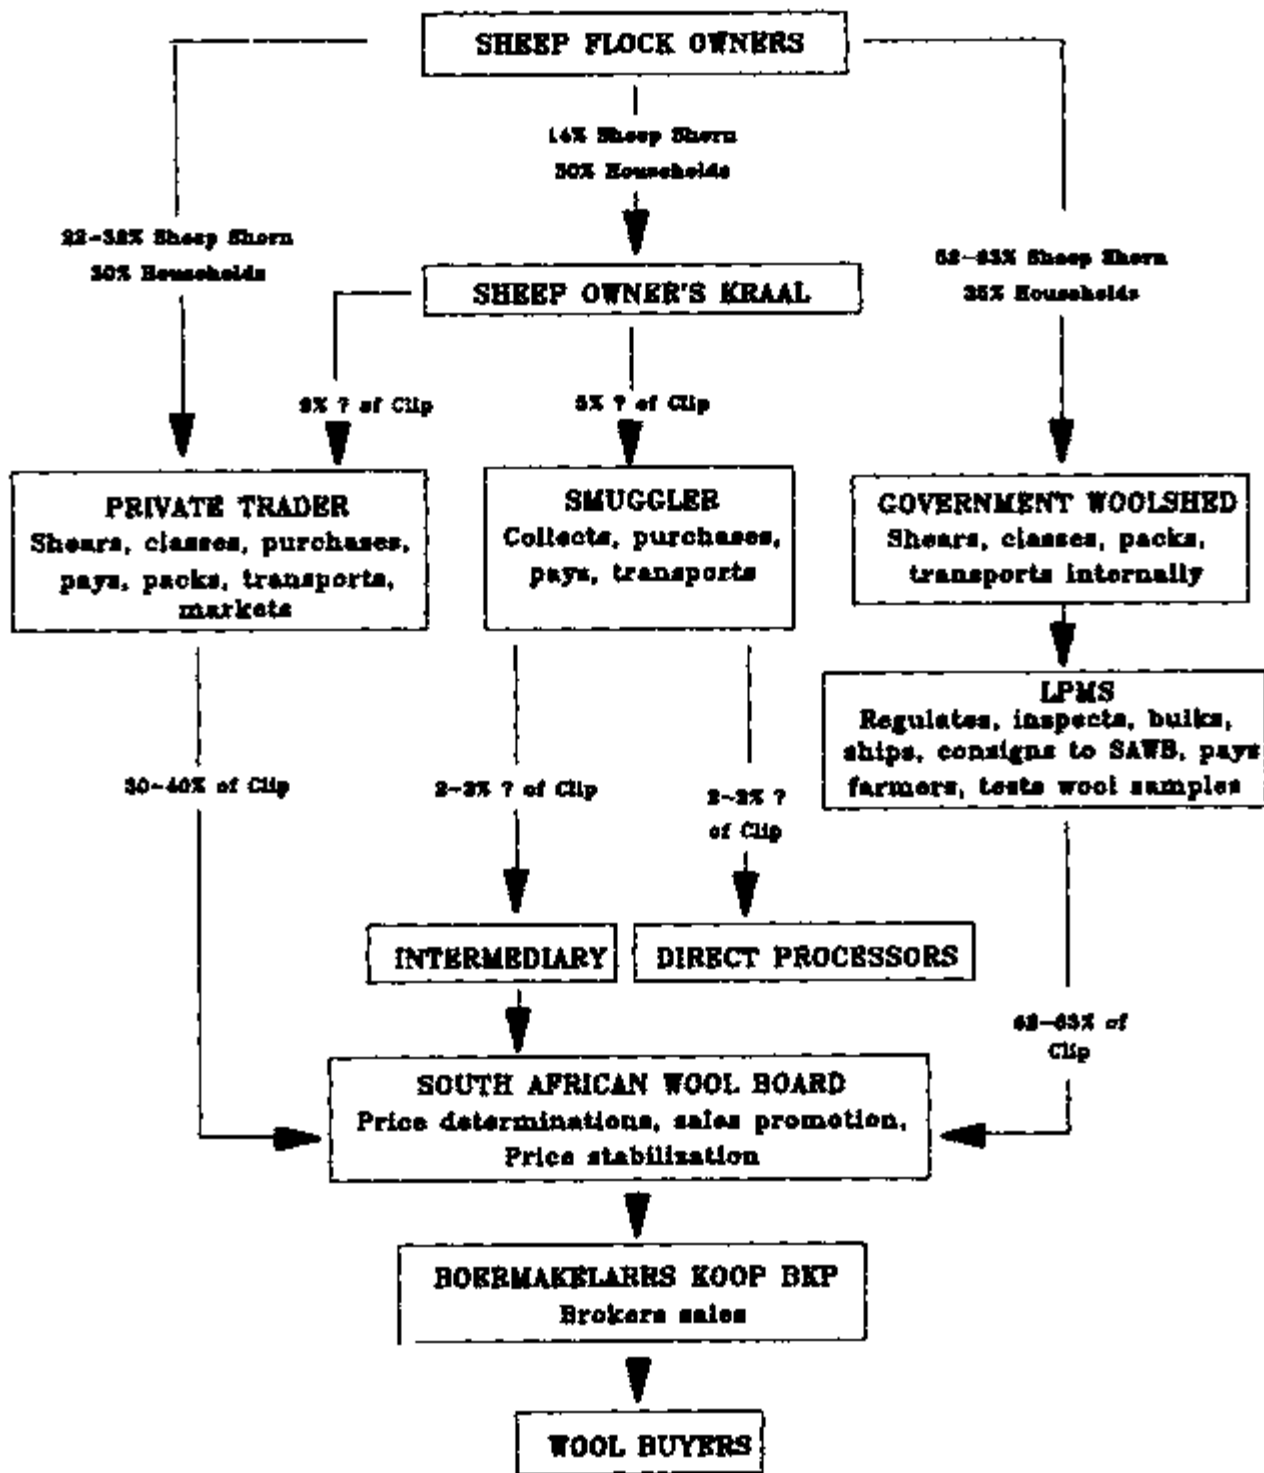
SHEEP FLOCK OWNERS

14% Sheep Shorn
30% Households

22-32% Sheep Shorn
30% Households

52-63% Sheep Shorn
35% Households

SHEEP OWNER'S KRAAL

9% ? of Clip

5% ? of Clip

PRIVATE TRADER
Shears, classes, purchases, pays, packs, transports, markets

SMUGGLER
Collects, purchases, pays, transports

GOVERNMENT WOOLSHED
Shears, classes, packs, transports internally

LPMS
Regulates, inspects, bulks, ships, consigns to SAWB, pays farmers, tests wool samples

30-40% of Clip

2-3% ? of Clip

2-3% ? of Clip

INTERMEDIARY

DIRECT PROCESSORS

62-63% of Clip

SOUTH AFRICAN WOOL BOARD
Price determinations, sales promotion, Price stabilization

BOERMAKELAARS KOOP BKP
Brokers sales

WOOL BUYERS